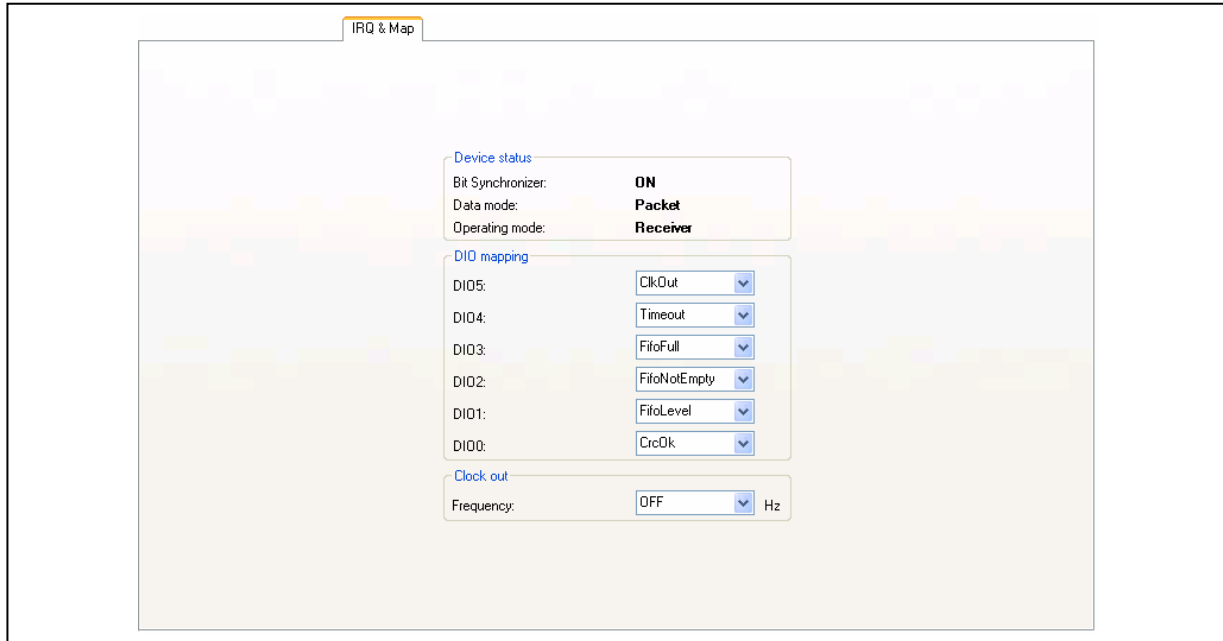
IRQ & Map

Device status

Bit Synchronizer: ON

Data mode: Packet

Operating mode: Receiver

DIO mapping

DIO5: ClkOut

DIO4: Timeout

DIO3: FifoFull

DIO2: FifoNotEmpty

DIO1: FifoLevel

DIO0: CrcOk

Clock out

Frequency: OFF Hz